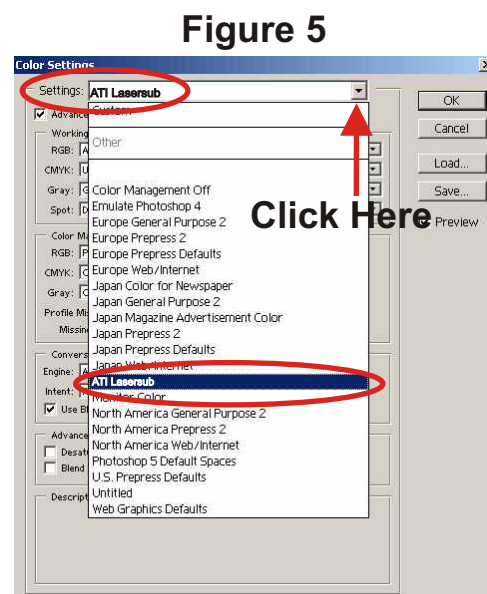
Figure 5

Color Settings

Settings: ATI Lasersub

Custom

Other

Color Management Off
Emulate Photoshop 4
Europe General Purpose 2
Europe Prepress 2
Europe Prepress Defaults
Europe Web/Internet
Japan Color for Newspaper
Japan General Purpose 2
Japan Magazine Advertisement Color
Japan Prepress 2
Japan Prepress Defaults
Japan Web/Internet
ATI Lasersub
Monitor Color
North America General Purpose 2
North America Prepress 2
North America Web/Internet
Photoshop 5 Default Spaces
U.S. Prepress Defaults
Untitled
Web Graphics Defaults

Advance
Working
RGB:
CMYK:
Gray:
Spot:
Color Ma
RGB:
CMYK:
Gray:
Profile Mi
Missin
Convers
Engine:
Intent:
Use B
Advance
Desat
Blend
Descript

OK
Cancel
Load...
Save...
Preview

Click Here